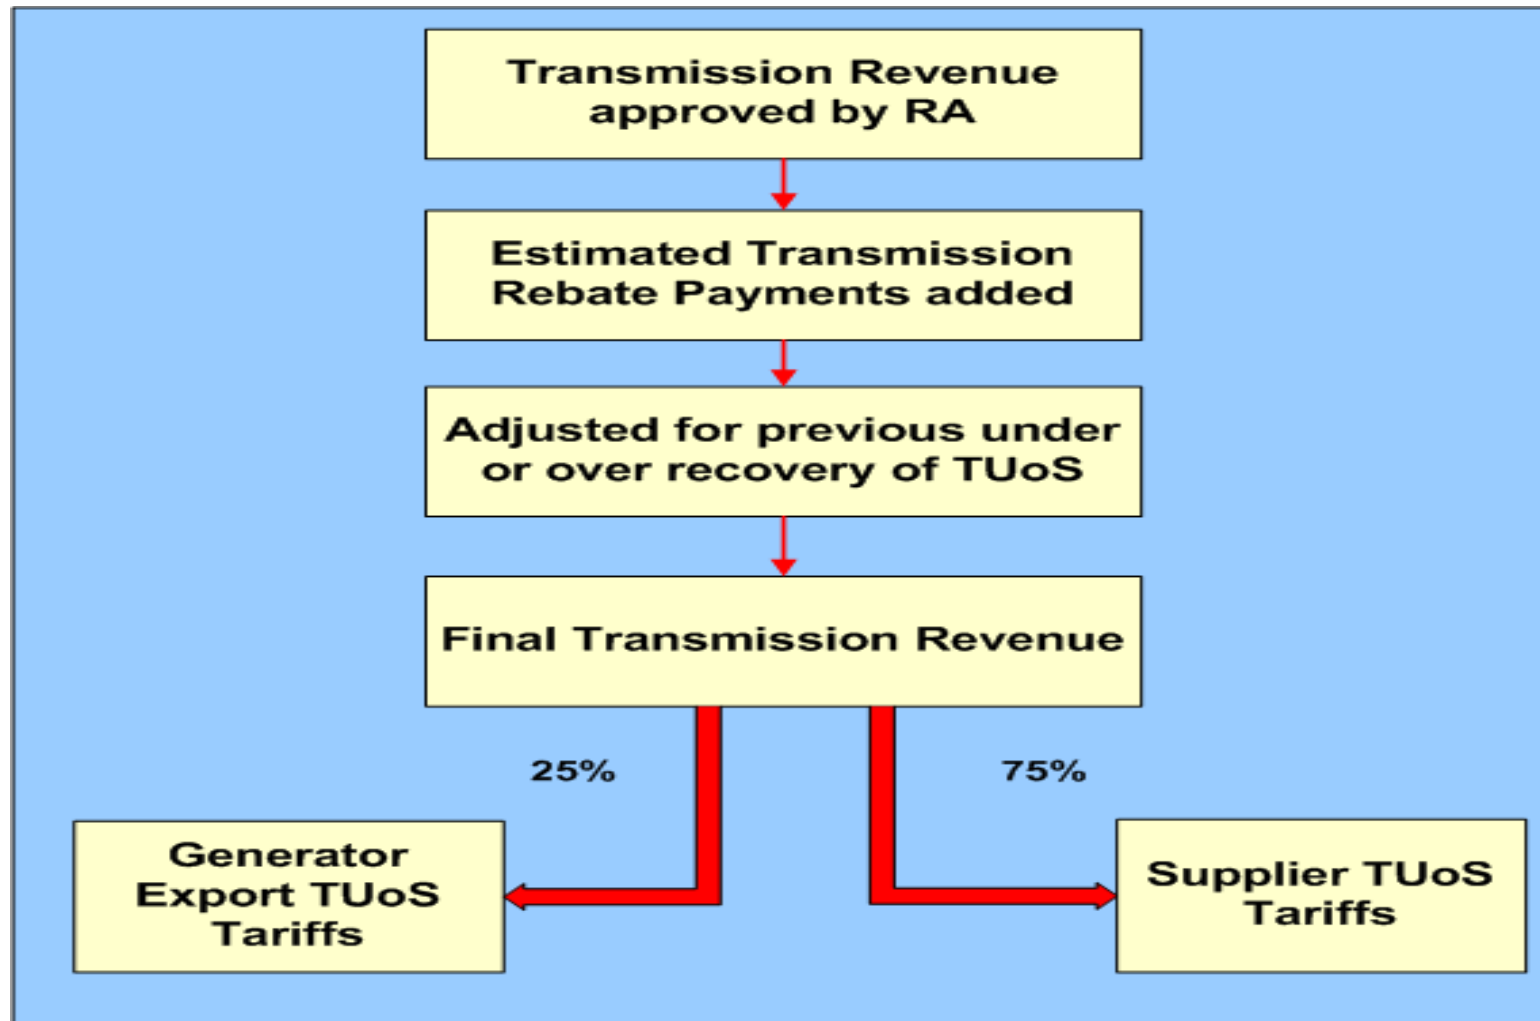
Transmission Revenue approved by RA

Estimated Transmission Rebate Payments added

Adjusted for previous under or over recovery of TUoS

Final Transmission Revenue

25%

75%

Generator Export TUoS Tariffs

Supplier TUoS Tariffs